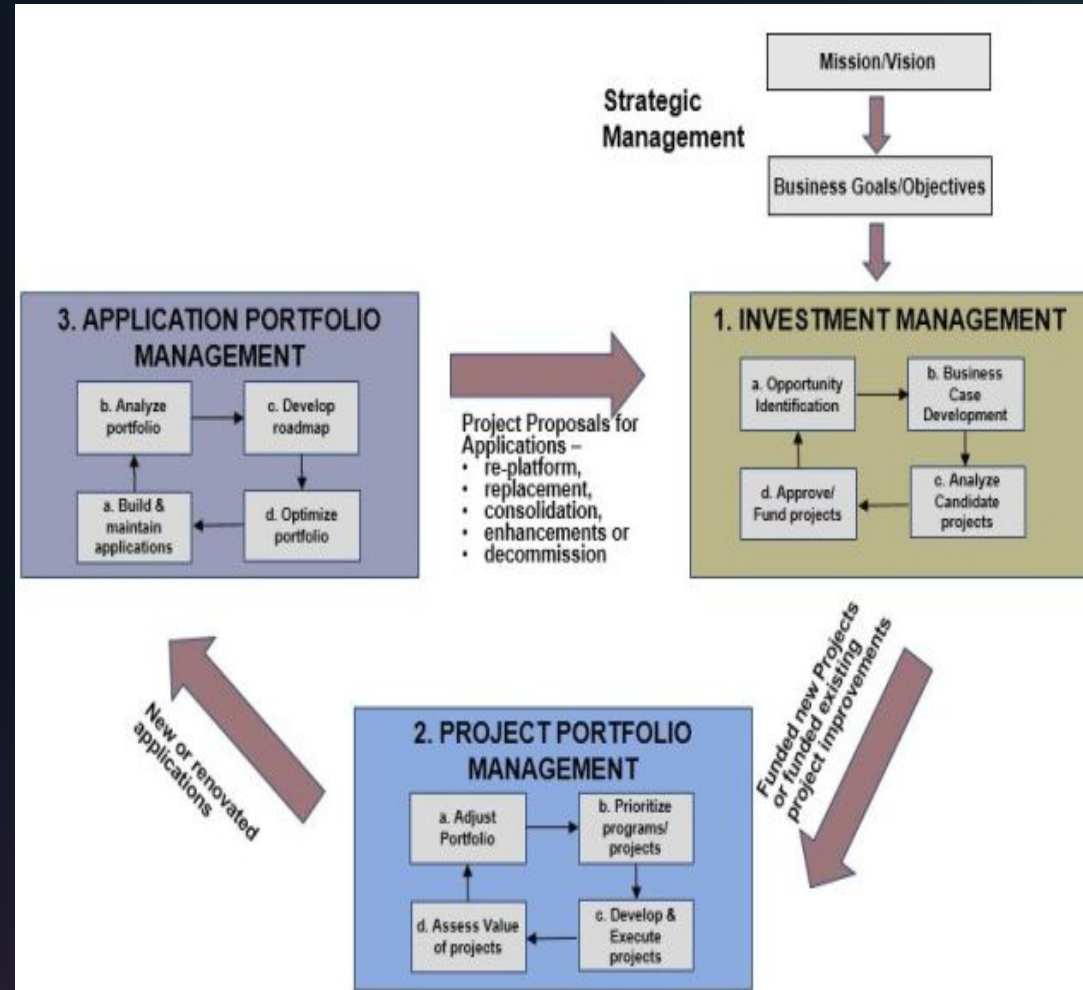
Mission/Vision

Strategic Management

Business Goals/Objectives

3. APPLICATION PORTFOLIO MANAGEMENT

b. Analyze portfolio

c. Develop roadmap

a. Build & maintain applications

d. Optimize portfolio

Project Proposals for Applications –
• re-platform,
• replacement,
• consolidation,
• enhancements or
• decommission

1. INVESTMENT MANAGEMENT

a. Opportunity Identification

b. Business Case Development

d. Approve/ Fund projects

c. Analyze Candidate projects

Funded new Projects or funded existing project improvements

New or renovated applications

2. PROJECT PORTFOLIO MANAGEMENT

a. Adjust Portfolio

b. Prioritize programs/ projects

d. Assess Value of projects

c. Develop & Execute projects